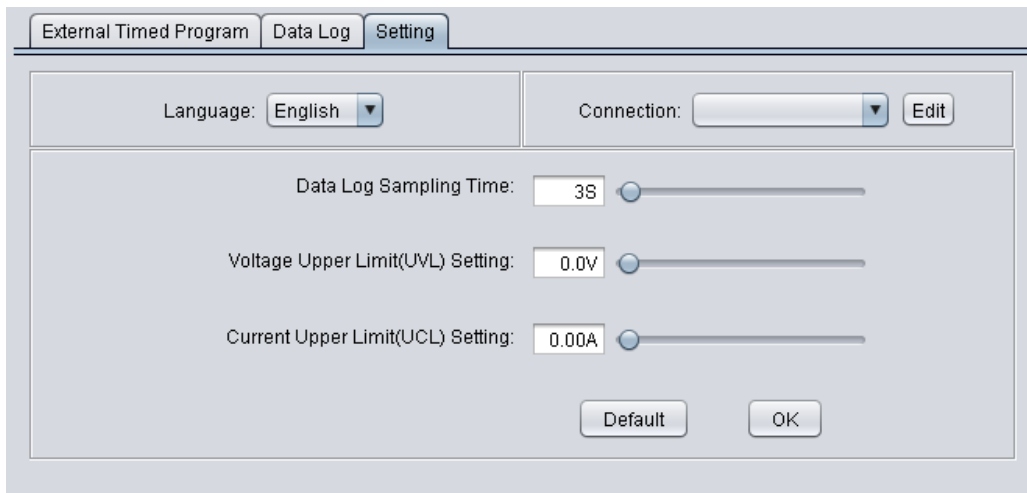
External Timed Program | Data Log | Setting

Language: English

Connection: Edit

Data Log Sampling Time: 3S

Voltage Upper Limit(UVL) Setting: 0.0V

Current Upper Limit(UCL) Setting: 0.00A

Default OK